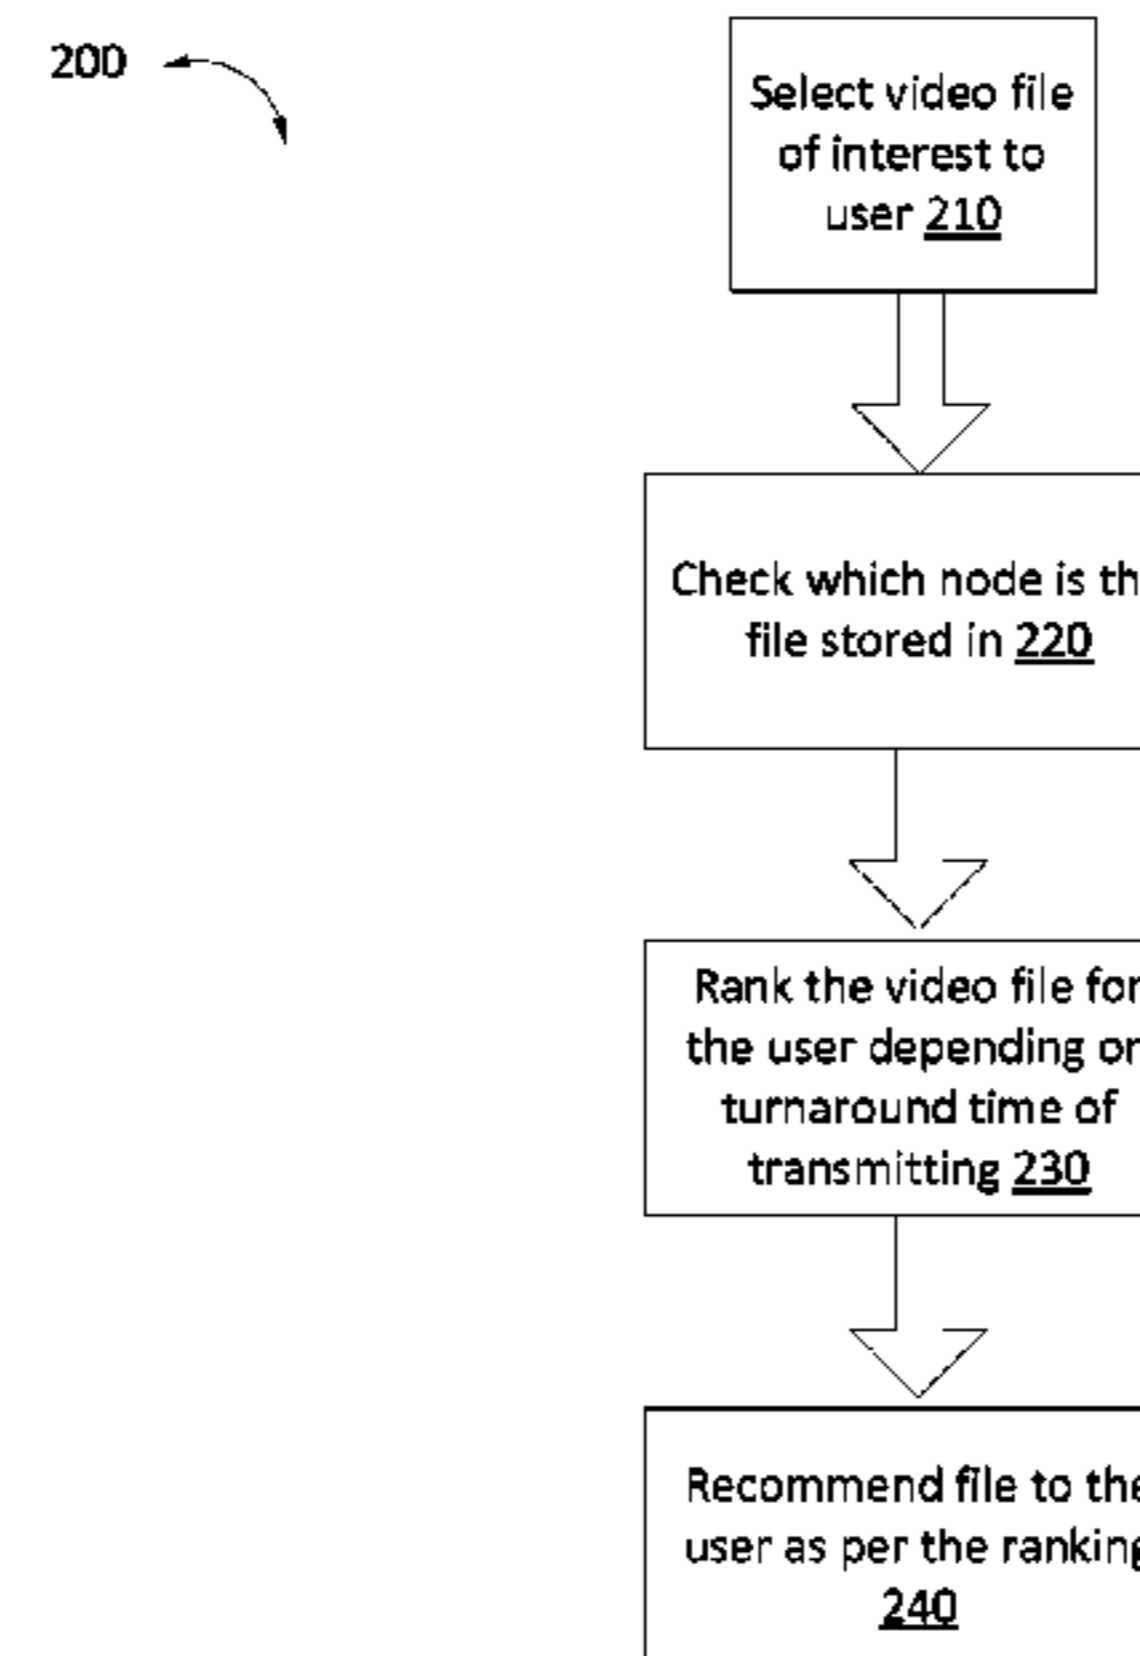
200

Select video file of interest to user 210

Check which node is th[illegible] file stored in 220

Rank the video file fo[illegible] the user depending o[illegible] turnaround time of transmitting 230

Recommend file to th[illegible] user as per the rankin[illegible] 240